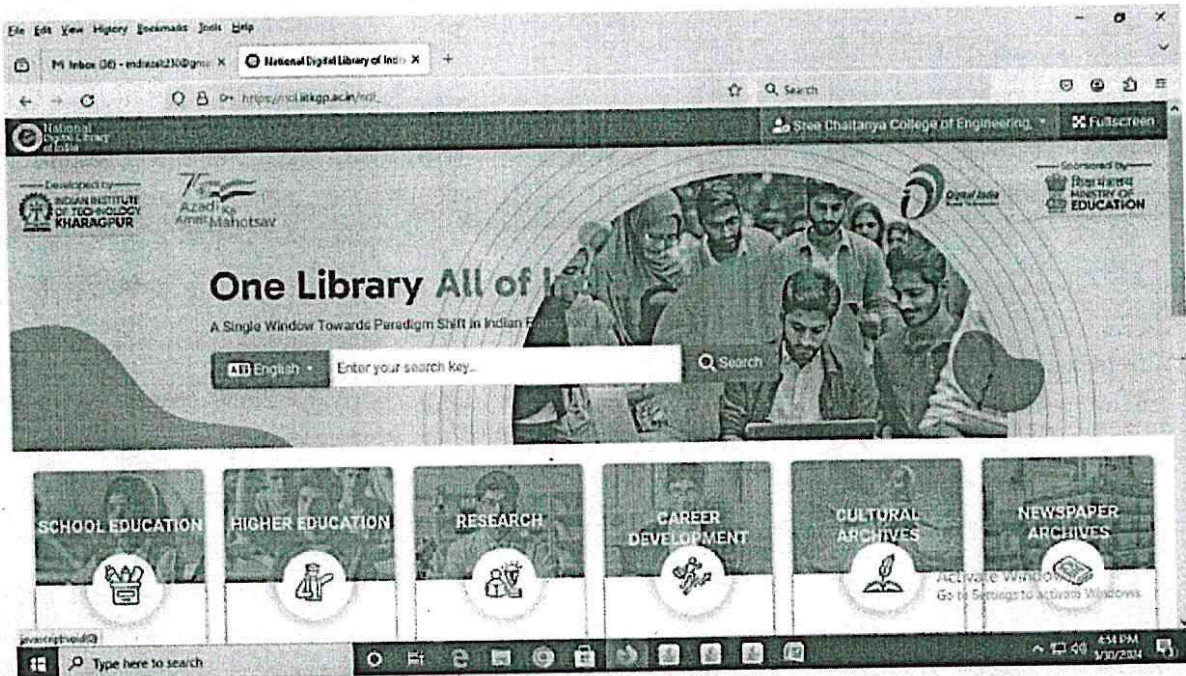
File Edit View History Bookmarks Tools Help

M Inbox (36) - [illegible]@gm ×
National Digital Library of Indi ×
+

https://ndl.iitkgp.ac.in/ndl_

Q Search

National Digital Library of India

Sree Chaitanya College of Engineering

Fullscreen

Developed by
INDIAN INSTITUTE OF TECHNOLOGY KHARAGPUR

75 Azadi Ka Amrit Mahotsav

Digital India

Sponsored by
शिक्षा मंत्रालय MINISTRY OF EDUCATION

One Library All of I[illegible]

A Single Window Towards Paradigm Shift in Indian E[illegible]

English
Enter your search key...
Search

SCHOOL EDUCATION

HIGHER EDUCATION

RESEARCH

CAREER DEVELOPMENT

CULTURAL ARCHIVES

NEWSPAPER ARCHIVES

Activate Windows
Go to Settings to activate Windows.

javascript:void(0)

Type here to search

4:34 PM
3/30/2024